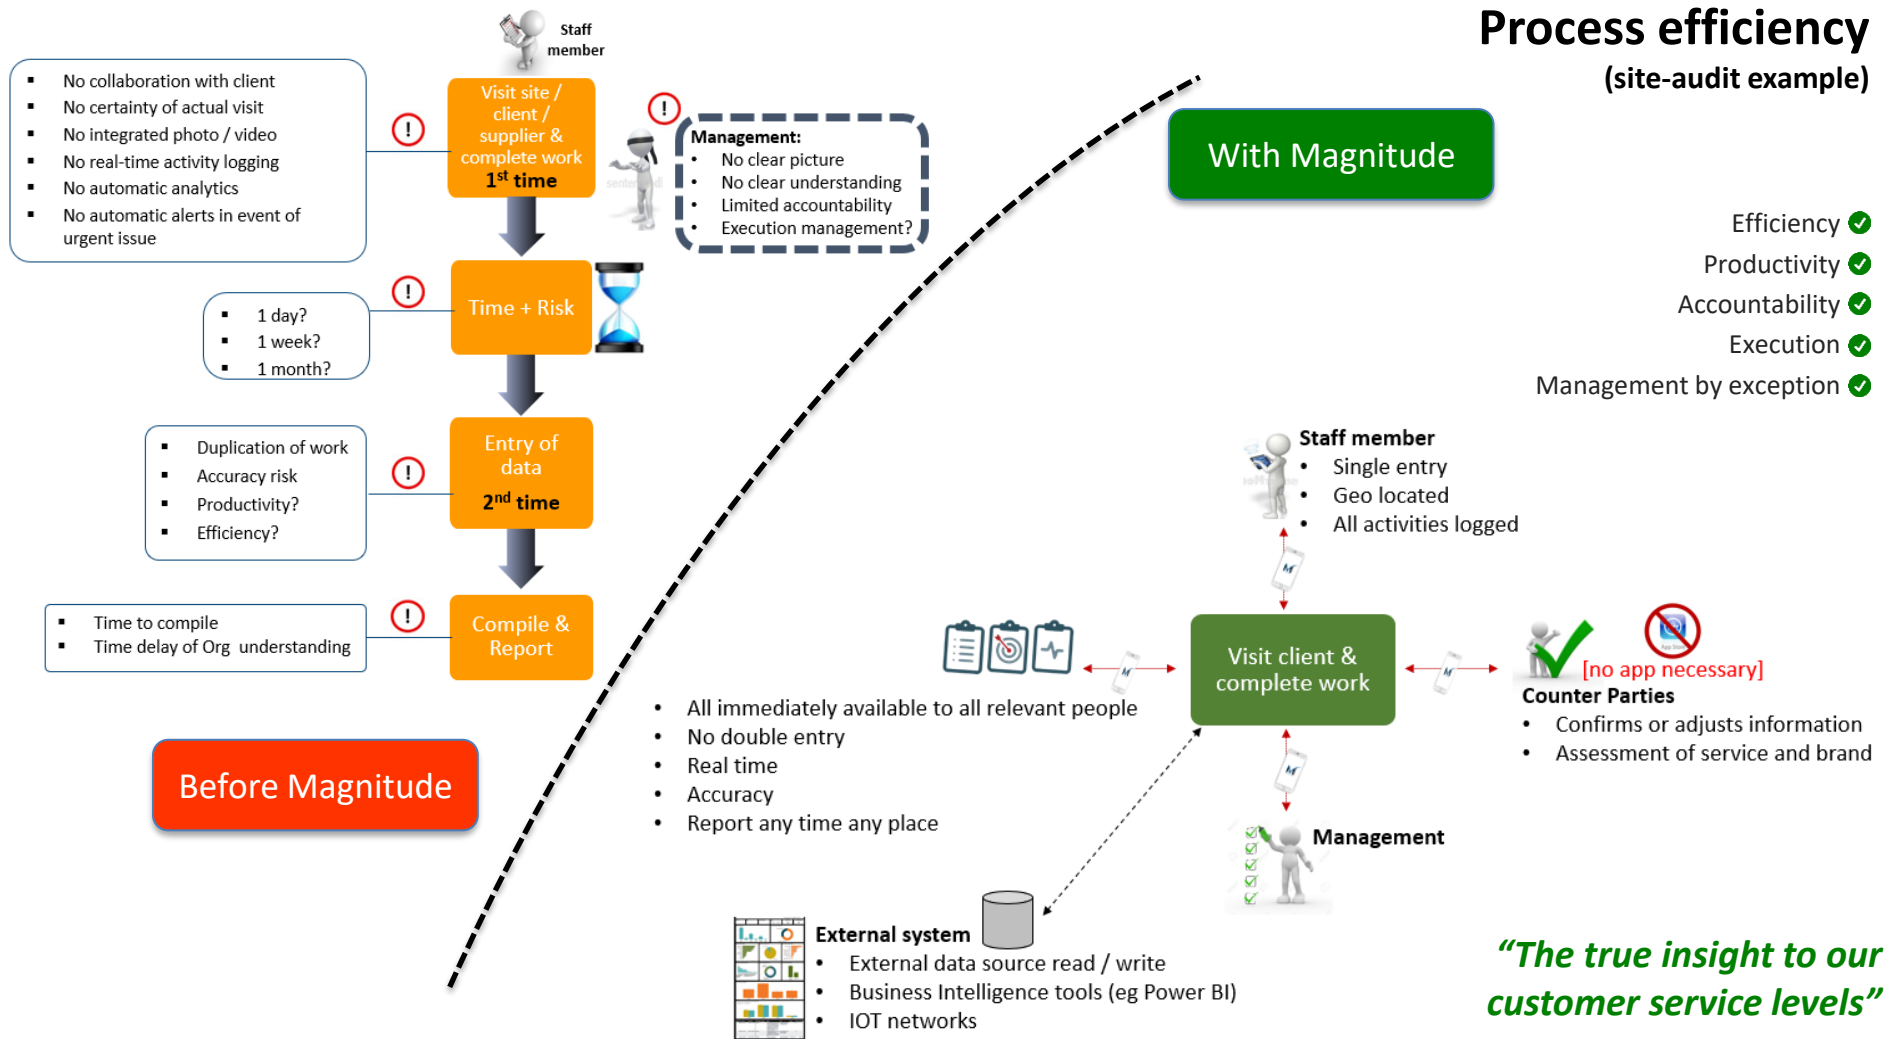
Process efficiency
(site-audit example)

Staff member

- No collaboration with client
- No certainty of actual visit
- No integrated photo / video
- No real-time activity logging
- No automatic analytics
- No automatic alerts in event of urgent issue

!

Visit site / client / supplier & complete work
1$^{st}$ time

!

Management:
- No clear picture
- No clear understanding
- Limited accountability
- Execution management?

- 1 day?
- 1 week?
- 1 month?

!

Time + Risk

- Duplication of work
- Accuracy risk
- Productivity?
- Efficiency?

!

Entry of data
2$^{nd}$ time

- Time to compile
- Time delay of Org understanding

!

Compile & Report

Before Magnitude

With Magnitude

Efficiency
Productivity
Accountability
Execution
Management by exception

Staff member
- Single entry
- Geo located
- All activities logged

Visit client & complete work

[no app necessary]
Counter Parties
- Confirms or adjusts information
- Assessment of service and brand

- All immediately available to all relevant people
- No double entry
- Real time
- Accuracy
- Report any time any place

Management

External system
- External data source read / write
- Business Intelligence tools (eg Power BI)
- IOT networks

“The true insight to our customer service levels”